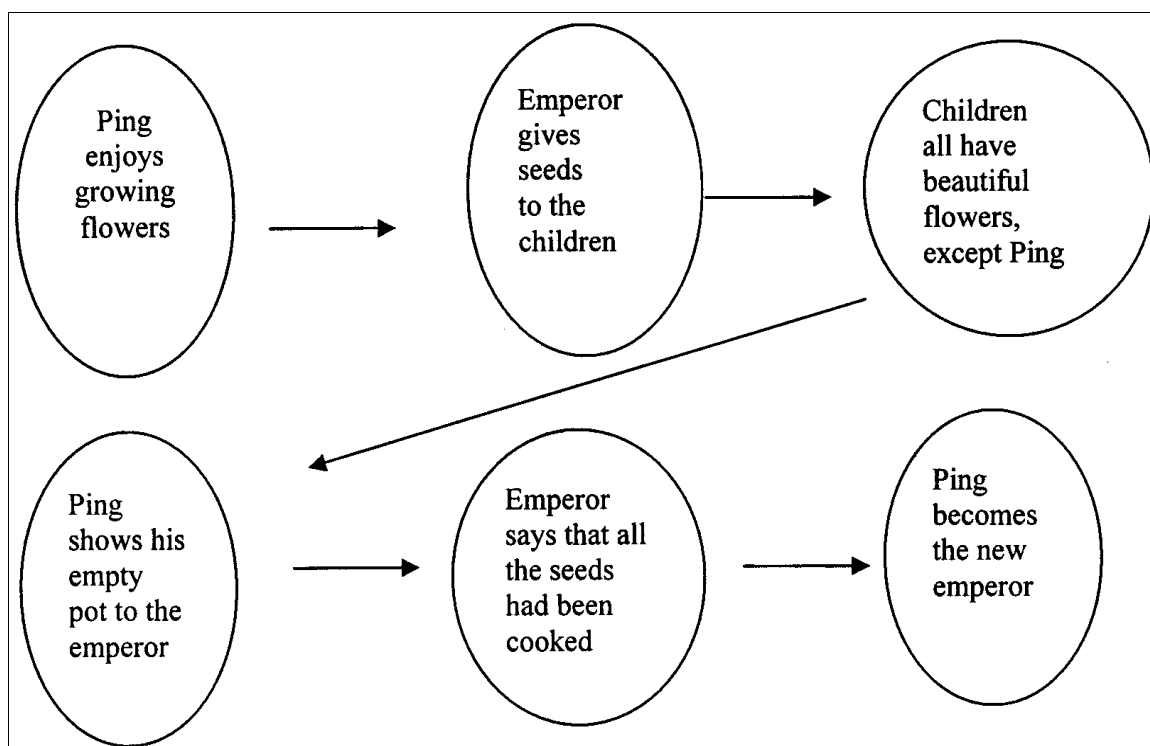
Ping enjoys growing flowers

Emperor gives seeds to the children

Children all have beautiful flowers, except Ping

Ping shows his empty pot to the emperor

Emperor says that all the seeds had been cooked

Ping becomes the new emperor